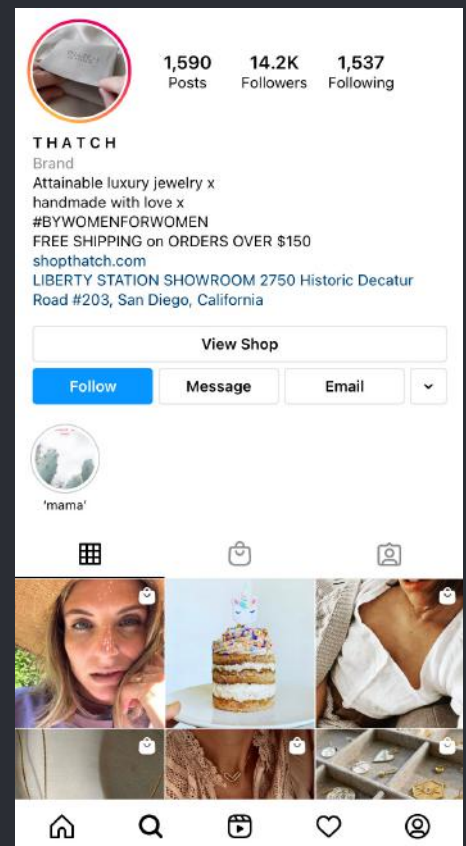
1,590
Posts

14.2K
Followers

1,537
Following

THATCH
Brand
Attainable luxury jewelry x
handmade with love x
#BYWOMENFORWOMEN
FREE SHIPPING on ORDERS OVER $150
shopthatch.com
LIBERTY STATION SHOWROOM 2750 Historic Decatur Road #203, San Diego, California

View Shop

Follow
Message
Email

'mama'